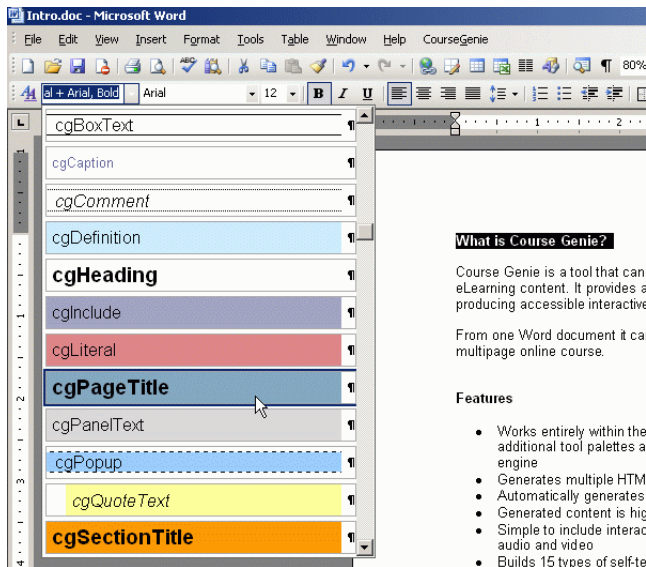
Intro.doc - Microsoft Word

File Edit View Insert Format Tools Table Window Help CourseGenie

80%

al + Arial, Bold Arial 12 B I U

cgBoxText ¶
cgCaption ¶
cgComment ¶
cgDefinition ¶
cgHeading ¶
cgInclude ¶
cgLiteral ¶
cgPageTitle ¶
cgPanelText ¶
cgPopup ¶
cgQuoteText ¶
cgSectionTitle ¶

1 2

What is Course Genie?

Course Genie is a tool that can eLearning content. It provides a producing accessible interactive

From one Word document it ca multipage online course.

Features

• Works entirely within the additional tool palettes a engine
• Generates multiple HTM
• Automatically generates
• Generated content is hig
• Simple to include interac audio and video
• Builds 15 types of self-te